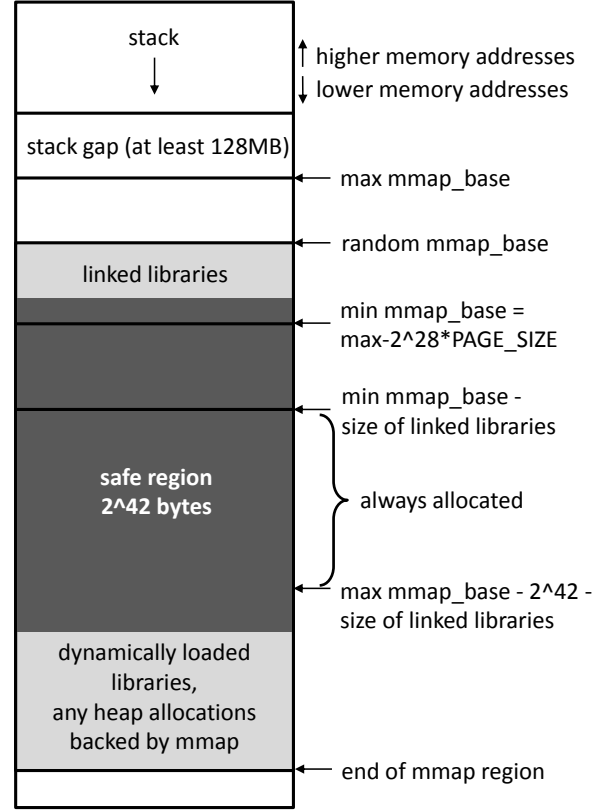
stack

higher memory addresses
lower memory addresses

stack gap (at least 128MB)

max mmap_base

random mmap_base

linked libraries

min mmap_base = max-2^28*PAGE_SIZE

min mmap_base - size of linked libraries

safe region
2^42 bytes

always allocated

max mmap_base - 2^42 - size of linked libraries

dynamically loaded libraries, any heap allocations backed by mmap

end of mmap region